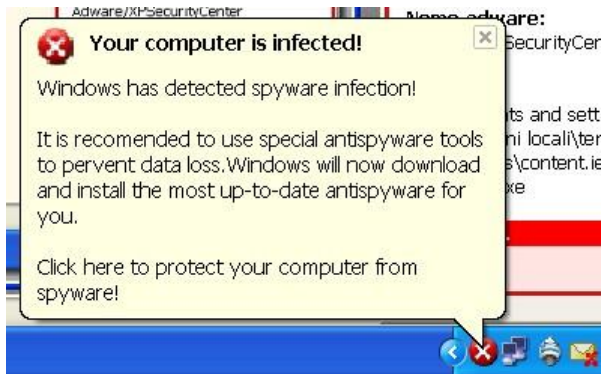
Adware/XPSecurityCenter

Nome adware:
SecurityCen

ts and sett
ni locali\ter
s\content.ie
xe

Your computer is infected!

Windows has detected spyware infection!

It is recomended to use special antispyware tools to pervent data loss.Windows will now download and install the most up-to-date antispyware for you.

Click here to protect your computer from spyware!